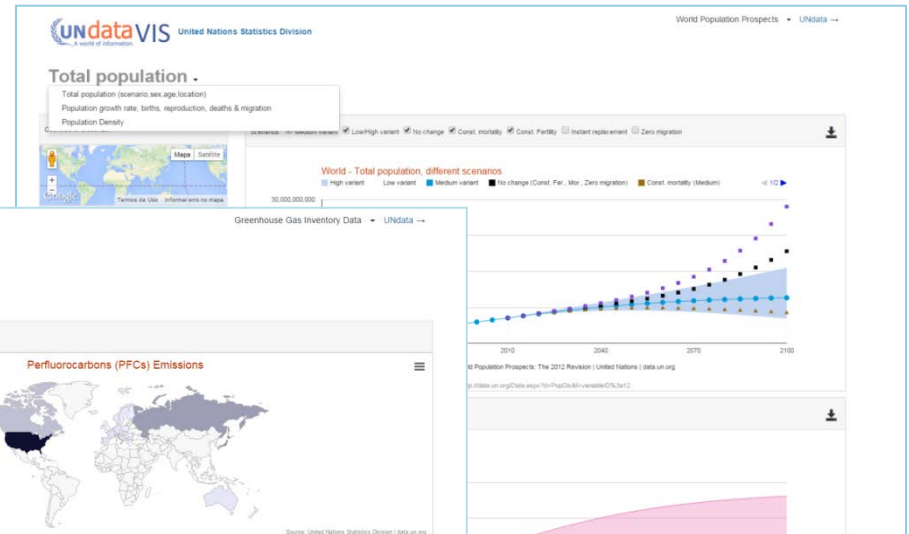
UNdataVIS
A world of information
United Nations Statistics Division

World Population Prospects ▾ UNdata →

Total population ▾

Total population (scenario,sex,age,location)
Population growth rate, births, reproduction, deaths & migration
Population Density

Mapa Satélite
Google
Termos de Uso Informar erro no mapa

Scenarios: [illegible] Low/High variant No change Const. mortality Const. Fertility Instant replacement Zero migration

World - Total population, different scenarios
High variant Low variant Medium variant No change (Const. Fer., Mor., Zero migration) Const. mortality (Medium)
1/2

30,000,000,000

2010 2040 2070 2100

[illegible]ld Population Prospects: The 2012 Revision | United Nations | data.un.org
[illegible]p://data.un.org/Data.aspx?d=PopDiv&f=variableID%3a12

Greenhouse Gas Inventory Data ▾ UNdata →

Perfluorocarbons (PFCs) Emissions

Source: United Nations Statistics Division | data.un.org